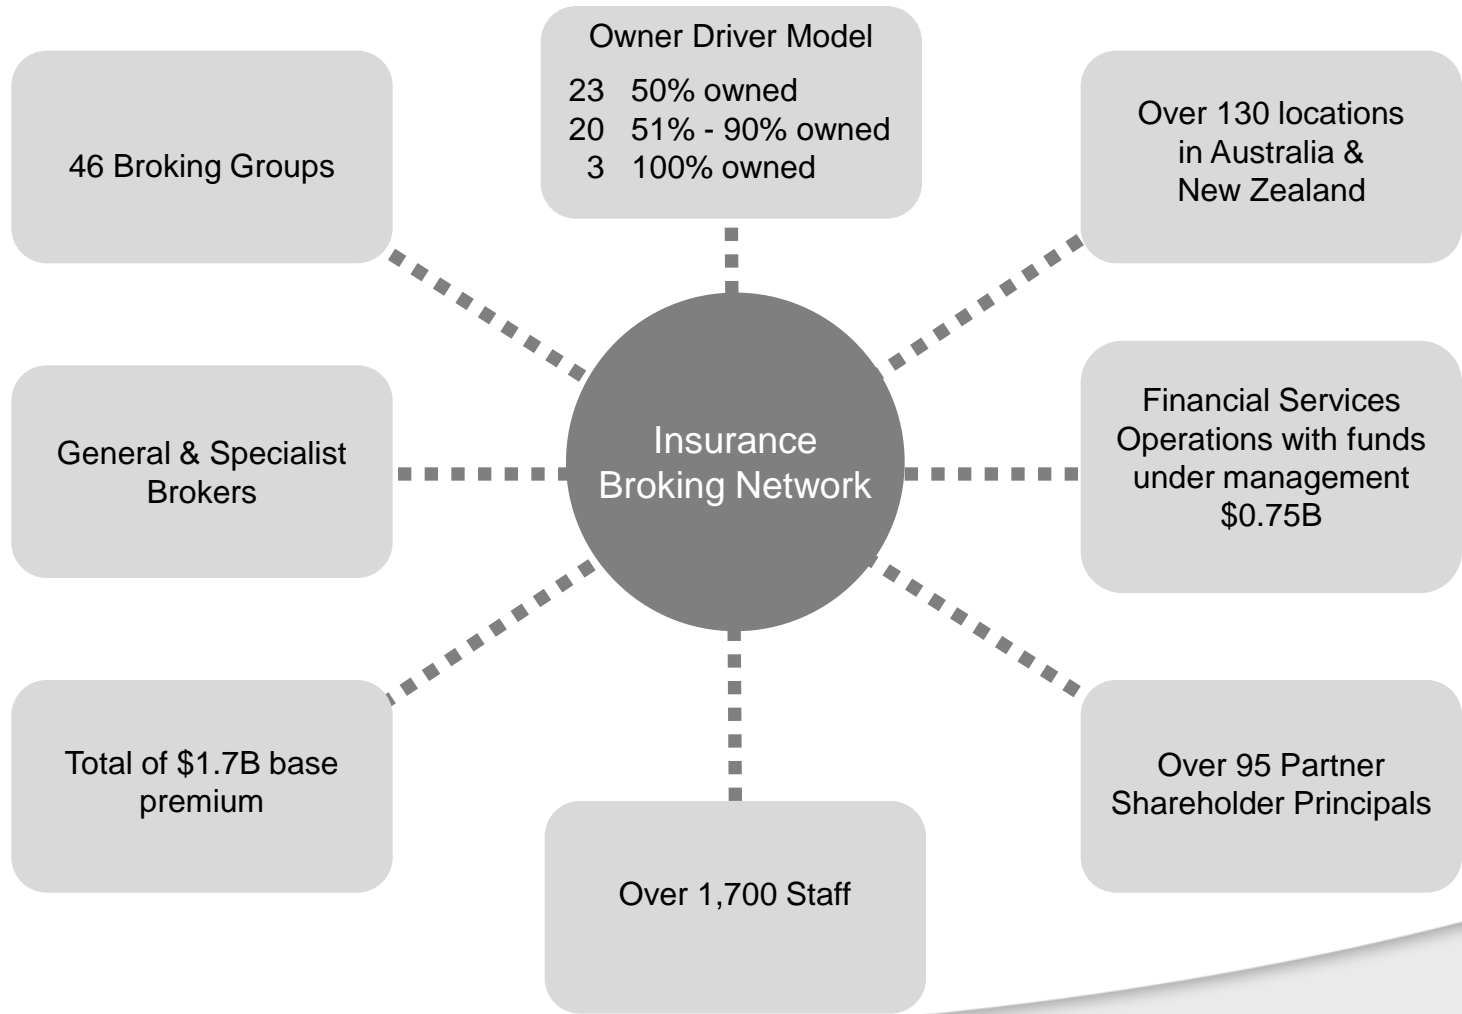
Owner Driver Model

23 50% owned
20 51% - 90% owned
3 100% owned

46 Broking Groups

Over 130 locations in Australia & New Zealand

General & Specialist Brokers

Insurance Broking Network

Financial Services Operations with funds under management \$0.75B

Total of \$1.7B base premium

Over 95 Partner Shareholder Principals

Over 1,700 Staff